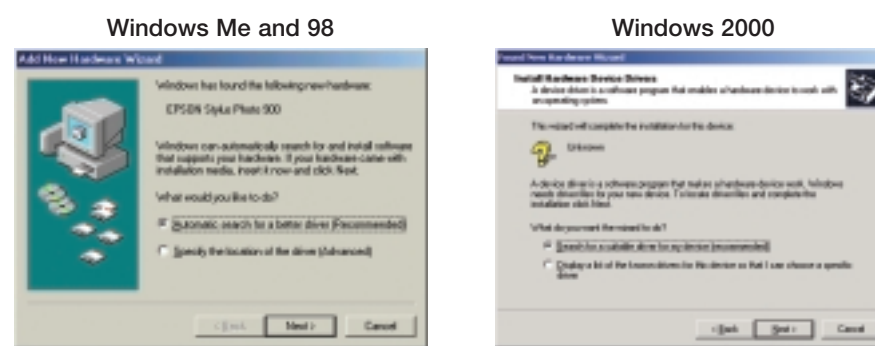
Windows Me and 98

Add New Hardware Wizard

Windows has found the following new hardware:

EPSON Stylus Photo 900

Windows can automatically search for and install software that supports your hardware. If your hardware came with installation media, insert it now and click Next.

What would you like to do?

Automatic search for a better driver (Recommended)

Specify the location of the driver (Advanced)

< Back Next > Cancel

Windows 2000

Found New Hardware Wizard

Install Hardware Device Drivers
A device driver is a software program that enables a hardware device to work with an operating system.

This wizard will complete the installation for this device:

Unknown

A device driver is a software program that makes a hardware device work. Windows needs driver files for your new device. To locate driver files and complete the installation click Next.

What do you want the wizard to do?

Search for a suitable driver for my device (recommended)

Display a list of the known drivers for this device so that I can choose a specific driver

< Back Next > Cancel